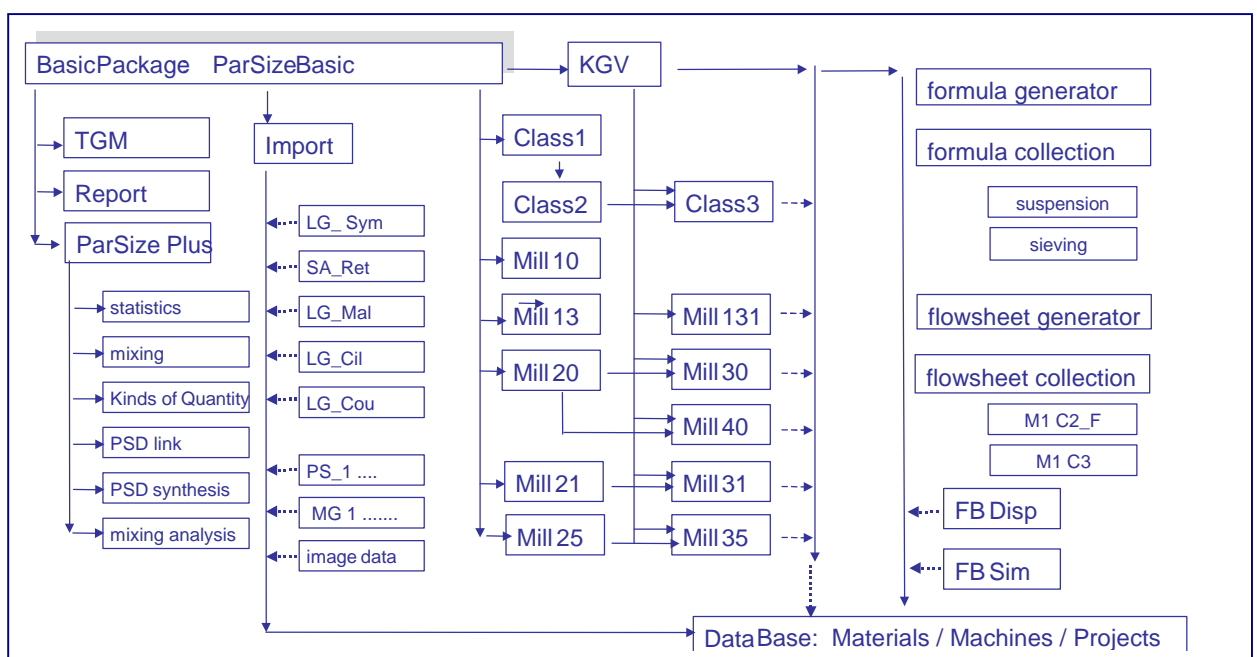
BasicPackage ParSizeBasic

KGV

formula generator

TGM

Import

Class1

formula collection

Report

Class2

Class3

suspension

ParSize Plus

LG_ Sym

sieving

SA_Ret

Mill 10

statistics

LG_Mal

Mill 13

Mill 131

flowsheet generator

mixing

LG_Cil

Mill 20

Mill 30

flowsheet collection

Kinds of Quantity

LG_Cou

PSD link

Mill 40

M1 C2_F

PS_1 ....

M1 C3

PSD synthesis

Mill 21

Mill 31

MG 1 .......

FB Disp

mixing analysis

Mill 25

Mill 35

image data

FB Sim

DataBase: Materials / Machines / Projects